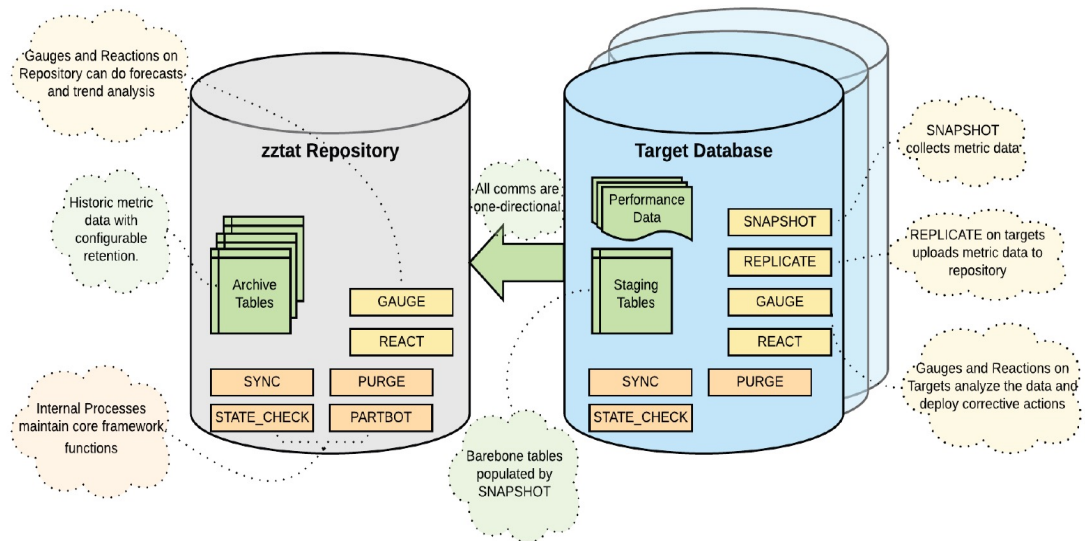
Gauges and Reactions on Repository can do forecasts and trend analysis

zztat Repository

Historic metric data with configurable retention.

Archive Tables

GAUGE

REACT

SYNC

PURGE

STATE_CHECK

PARTBOT

Internal Processes maintain core framework functions

All comms are one-directional

Target Database

Performance Data

Staging Tables

SNAPSHOT

REPLICATE

GAUGE

REACT

SYNC

PURGE

STATE_CHECK

Barebone tables populated by SNAPSHOT

SNAPSHOT collects metric data

REPLICATE on targets uploads metric data to repository

Gauges and Reactions on Targets analyze the data and deploy corrective actions